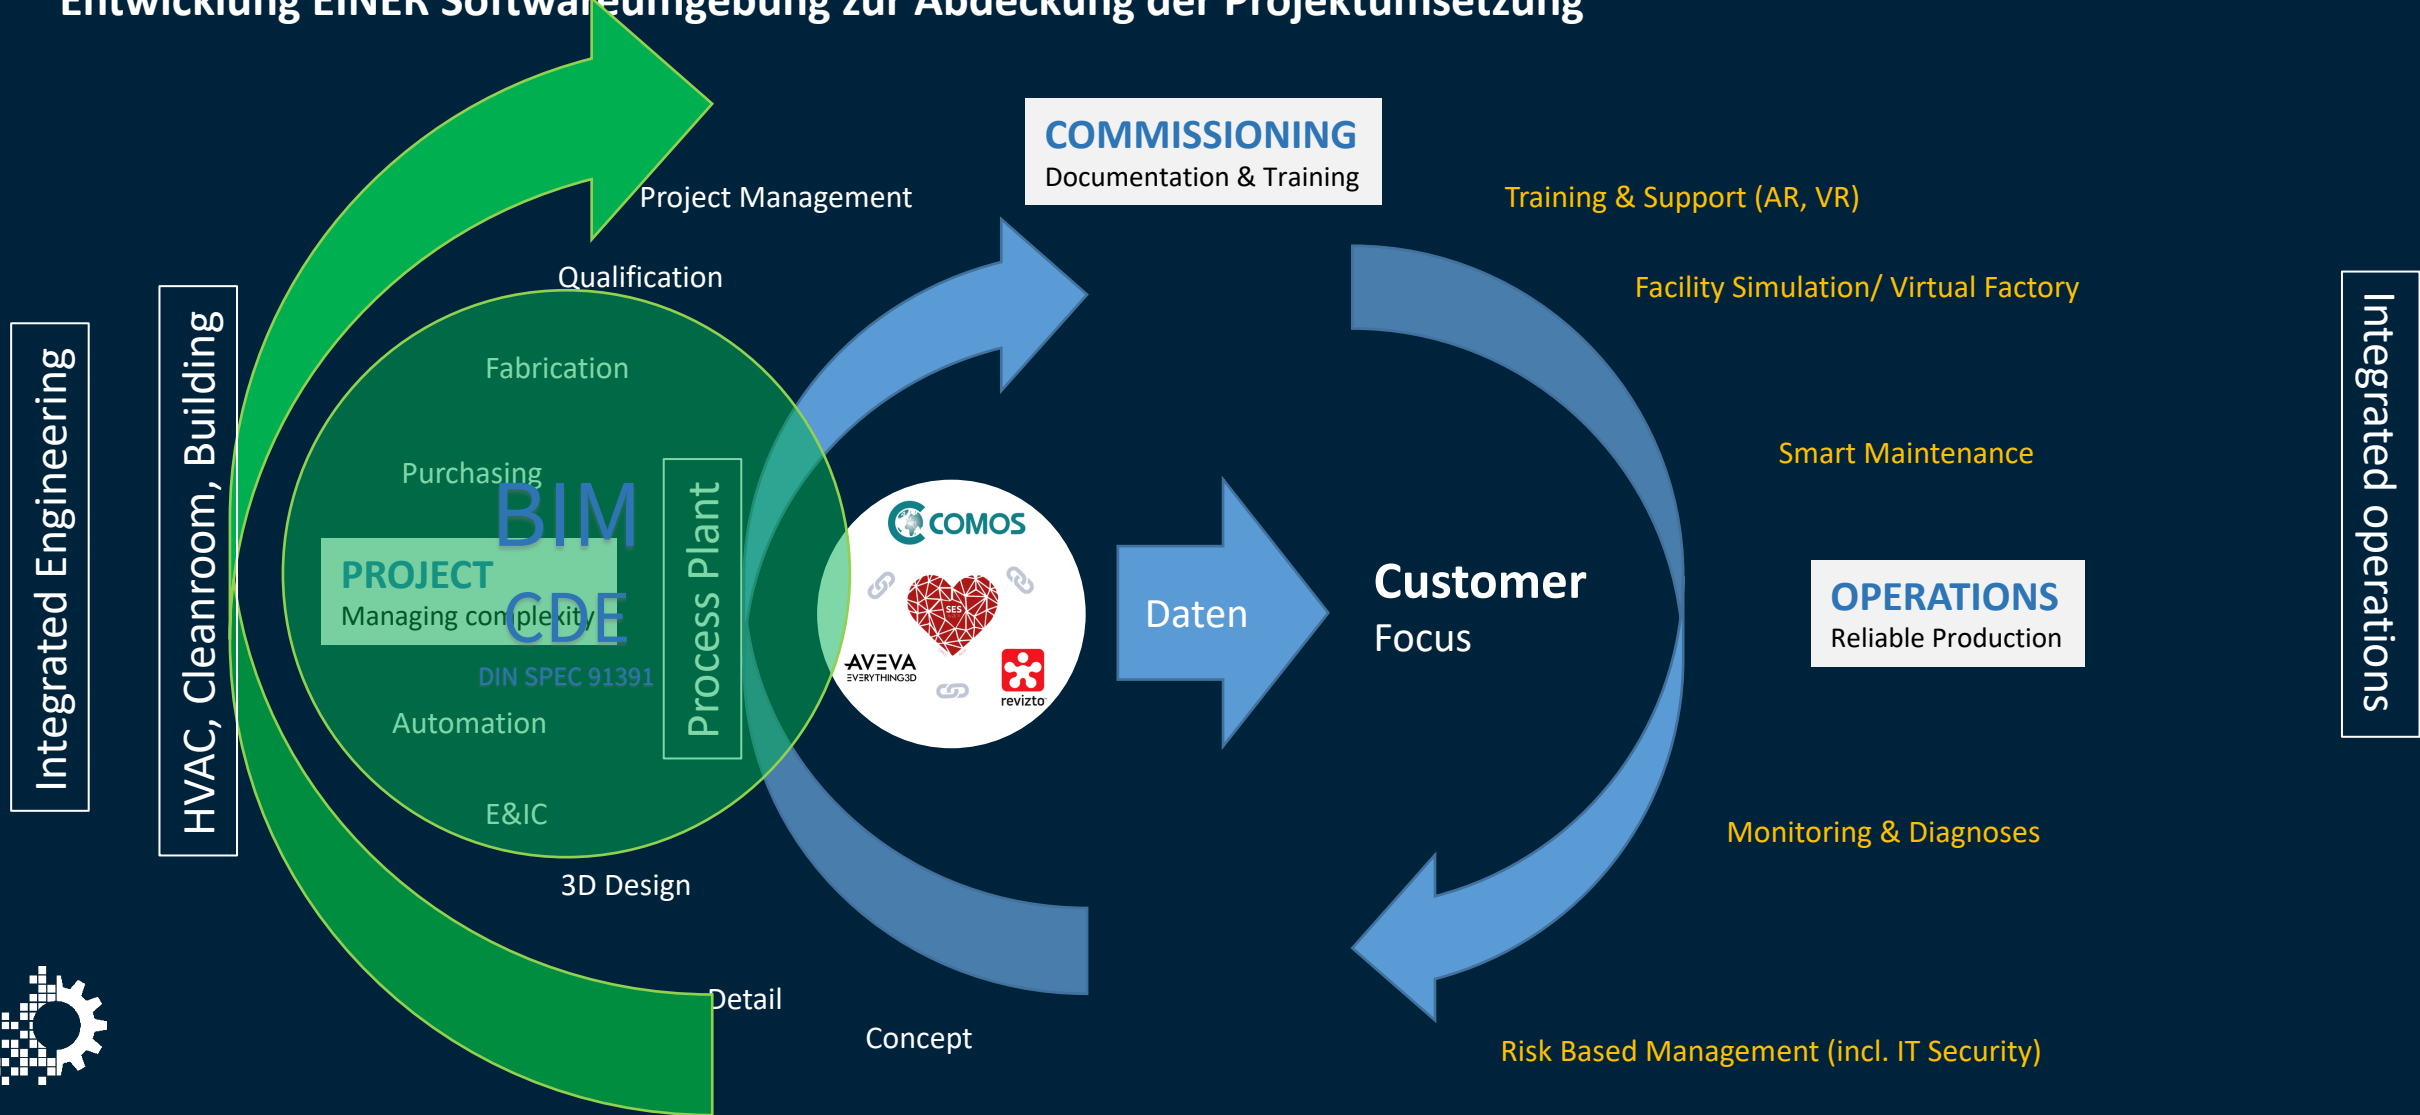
Entwicklung EINER Softwareumgebung zur Abdeckung der Projektumsetzung

COMMISSIONING
Documentation & Training

Project Management

Training & Support (AR, VR)

Qualification

Facility Simulation/ Virtual Factory

Integrated Engineering

HVAC, Cleanroom, Building

Fabrication

Purchasing

BIM

PROJECT
Managing complexity

CDE

DIN SPEC 91391

Automation

E&IC

Process Plant

COMOS

SES

AVEVA
EVERYTHING3D

revizto

Daten

Customer
Focus

Smart Maintenance

OPERATIONS
Reliable Production

Integrated operations

Monitoring & Diagnoses

3D Design

Detail

Concept

Risk Based Management (incl. IT Security)